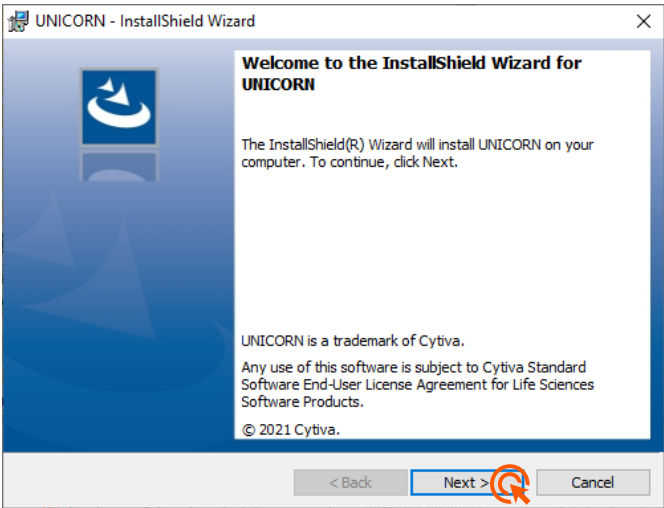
UNICORN - InstallShield Wizard

Welcome to the InstallShield Wizard for UNICORN

The InstallShield(R) Wizard will install UNICORN on your computer. To continue, click Next.

UNICORN is a trademark of Cytiva.

Any use of this software is subject to Cytiva Standard Software End-User License Agreement for Life Sciences Software Products.

© 2021 Cytiva.

< Back

Next >

Cancel